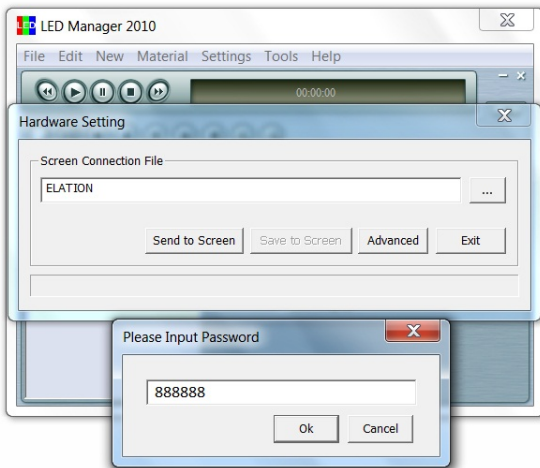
LED Manager 2010

File Edit New Material Settings Tools Help

00:00:00

Hardware Setting

Screen Connection File

ELATION

...

Send to Screen Save to Screen Advanced Exit

Please Input Password

888888

Ok Cancel